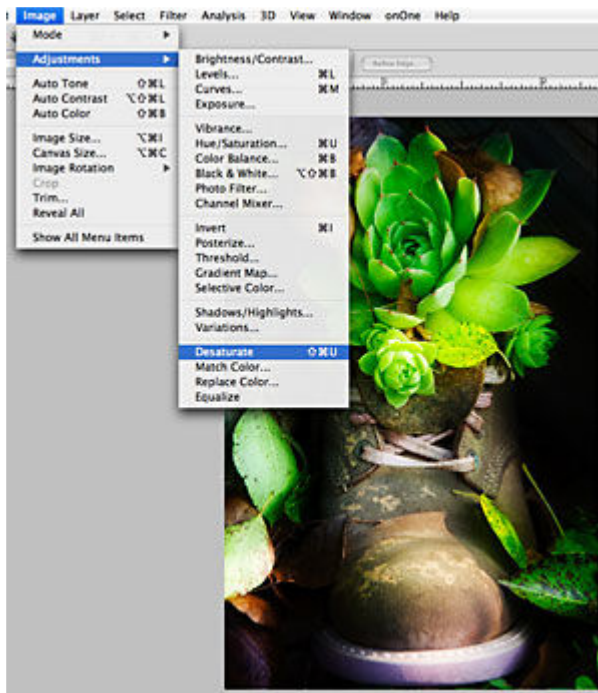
Image Layer Select Filter Analysis 3D View Window onOne Help

Mode
Adjustments
Auto Tone ⇧⌘L
Auto Contrast ⌥⇧⌘L
Auto Color ⇧⌘B
Image Size... ⌥⌘I
Canvas Size... ⌥⌘C
Image Rotation
Crop
Trim...
Reveal All
Show All Menu Items

Brightness/Contrast...
Levels... ⌘L
Curves... ⌘M
Exposure...
Vibrance...
Hue/Saturation... ⌘U
Color Balance... ⌘B
Black & White... ⌥⇧⌘B
Photo Filter...
Channel Mixer...
Invert ⌘I
Posterize...
Threshold...
Gradient Map...
Selective Color...
Shadows/Highlights...
Variations...
Desaturate ⇧⌘U
Match Color...
Replace Color...
Equalize

Refine Edge...